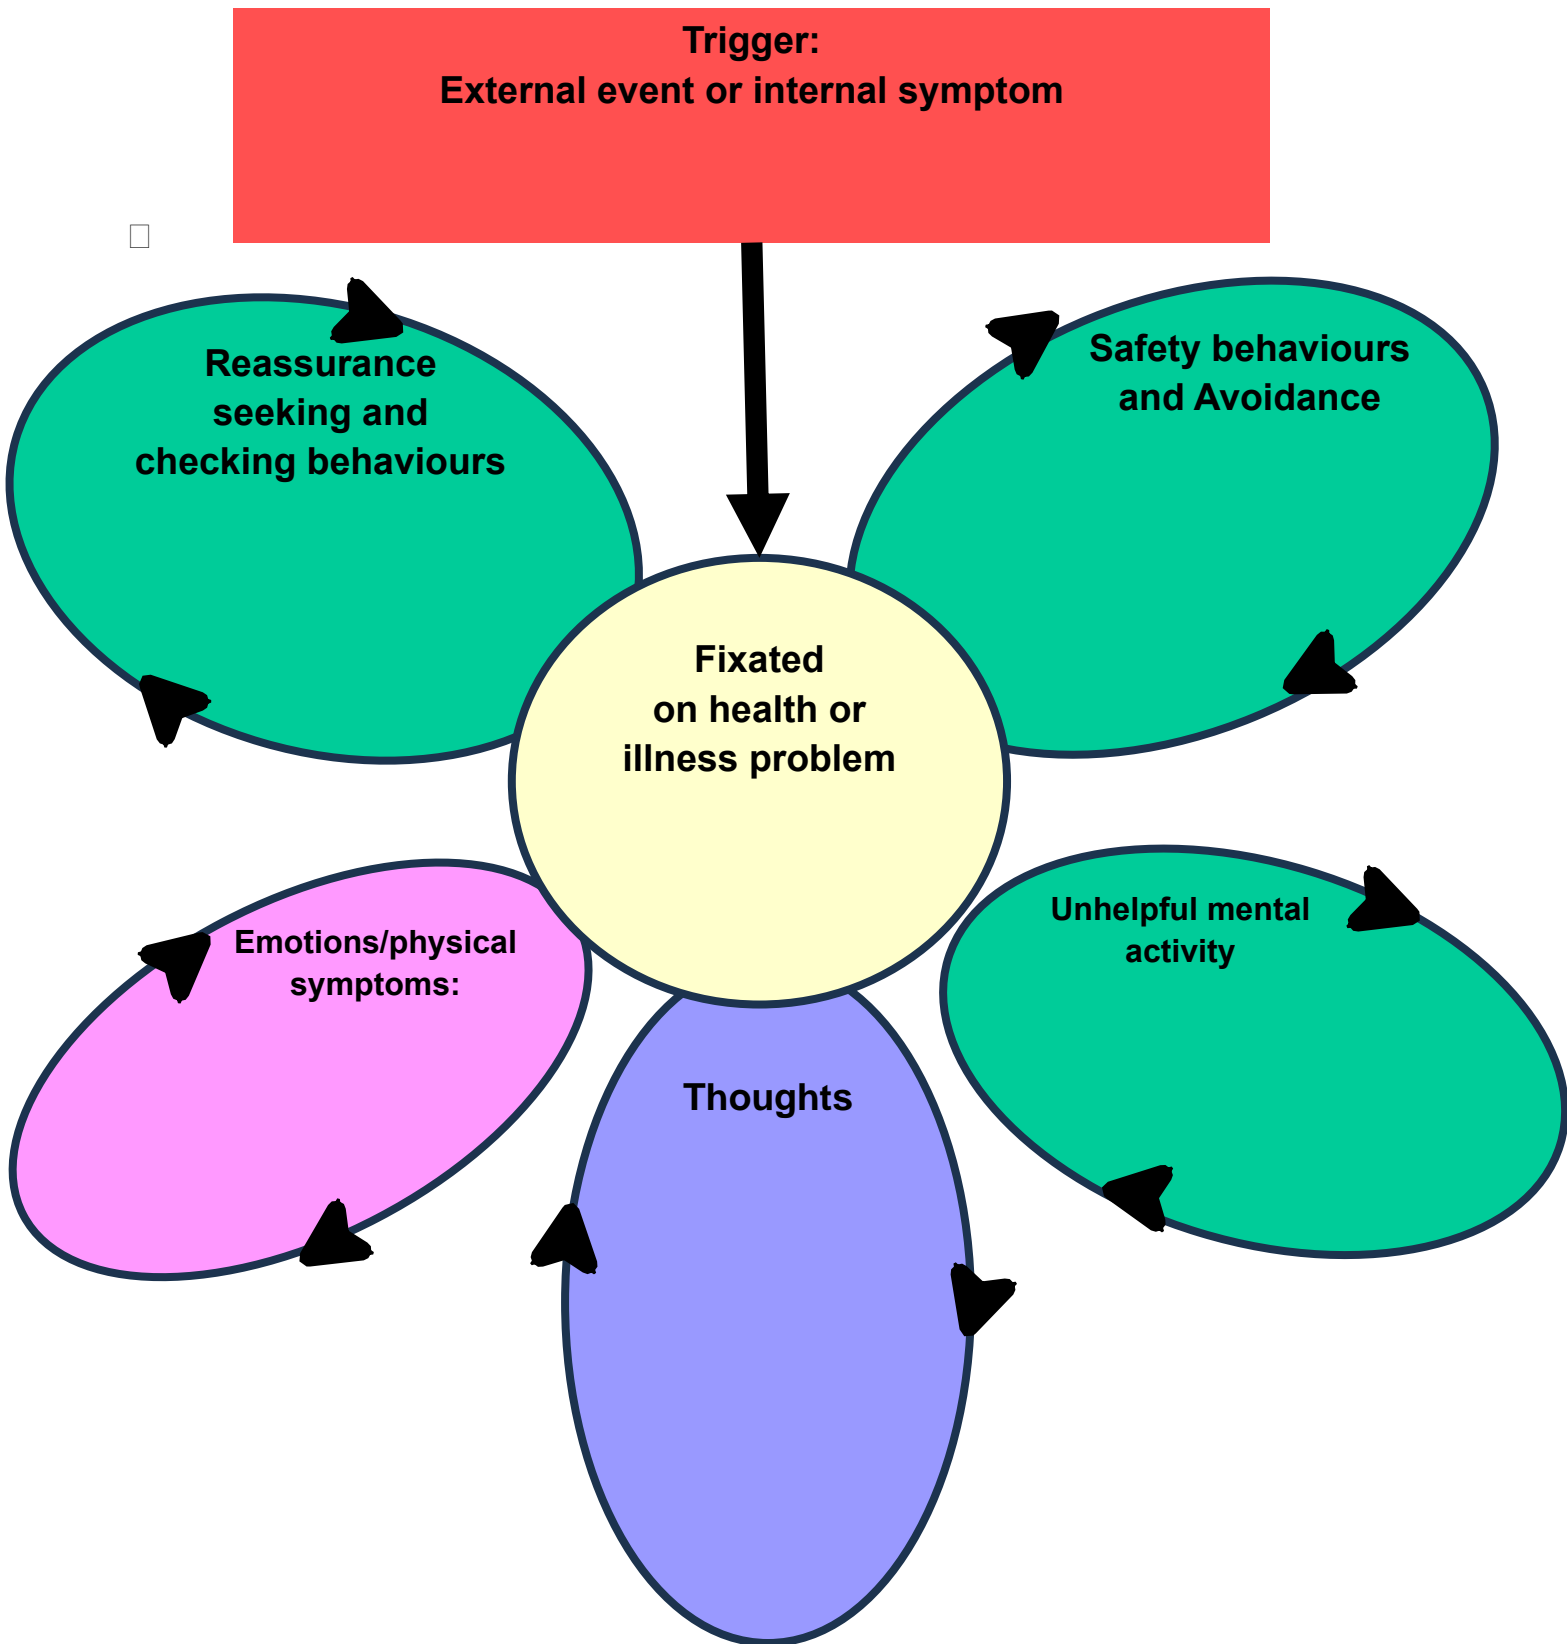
Trigger:
External event or internal symptom

Reassurance seeking and checking behaviours

Safety behaviours and Avoidance

Fixated on health or illness problem

Emotions/physical symptoms:

Unhelpful mental activity

Thoughts